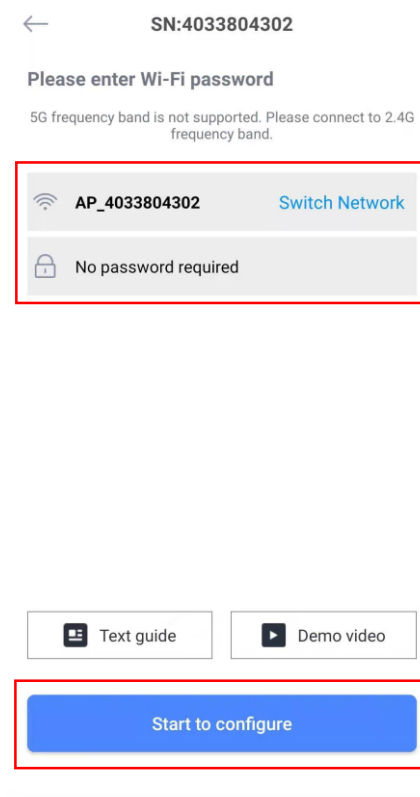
SN:4033804302

Please enter Wi-Fi password

5G frequency band is not supported. Please connect to 2.4G frequency band.

AP_4033804302 Switch Network

No password required

Text guide

Demo video

Start to configure